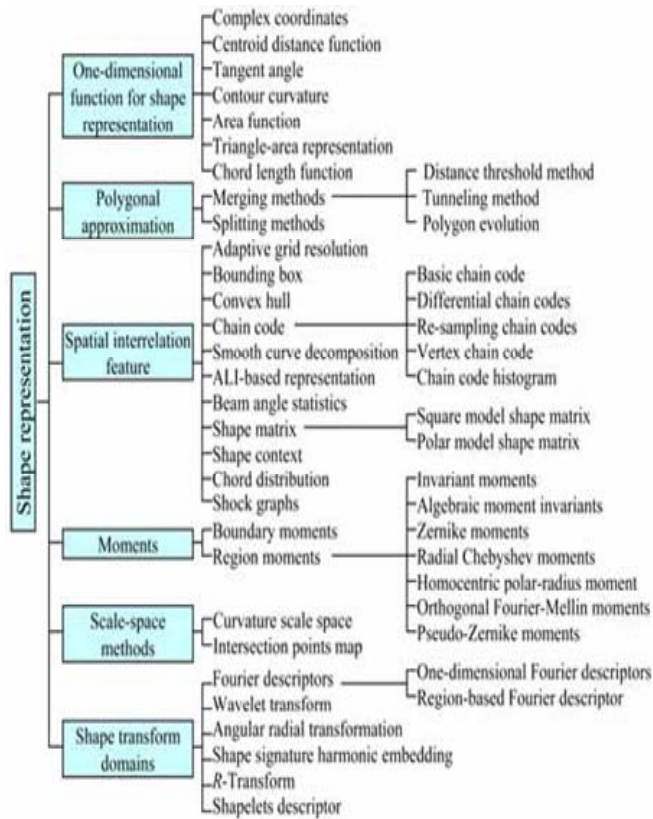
Shape representation

One-dimensional function for shape representation
Complex coordinates
Centroid distance function
Tangent angle
Contour curvature
Area function
Triangle-area representation
Chord length function

Polygonal approximation
Merging methods
Distance threshold method
Tunneling method
Polygon evolution
Splitting methods

Spatial interrelation feature
Adaptive grid resolution
Bounding box
Convex hull
Chain code
Basic chain code
Differential chain codes
Re-sampling chain codes
Vertex chain code
Chain code histogram
Smooth curve decomposition
ALI-based representation
Beam angle statistics
Shape matrix
Square model shape matrix
Polar model shape matrix
Shape context
Chord distribution
Shock graphs

Moments
Boundary moments
Region moments
Invariant moments
Algebraic moment invariants
Zernike moments
Radial Chebyshev moments
Homocentric polar-radius moment
Orthogonal Fourier-Mellin moments
Pseudo-Zernike moments

Scale-space methods
Curvature scale space
Intersection points map

Shape transform domains
Fourier descriptors
One-dimensional Fourier descriptors
Region-based Fourier descriptor
Wavelet transform
Angular radial transformation
Shape signature harmonic embedding
$R$-Transform
Shapelets descriptor